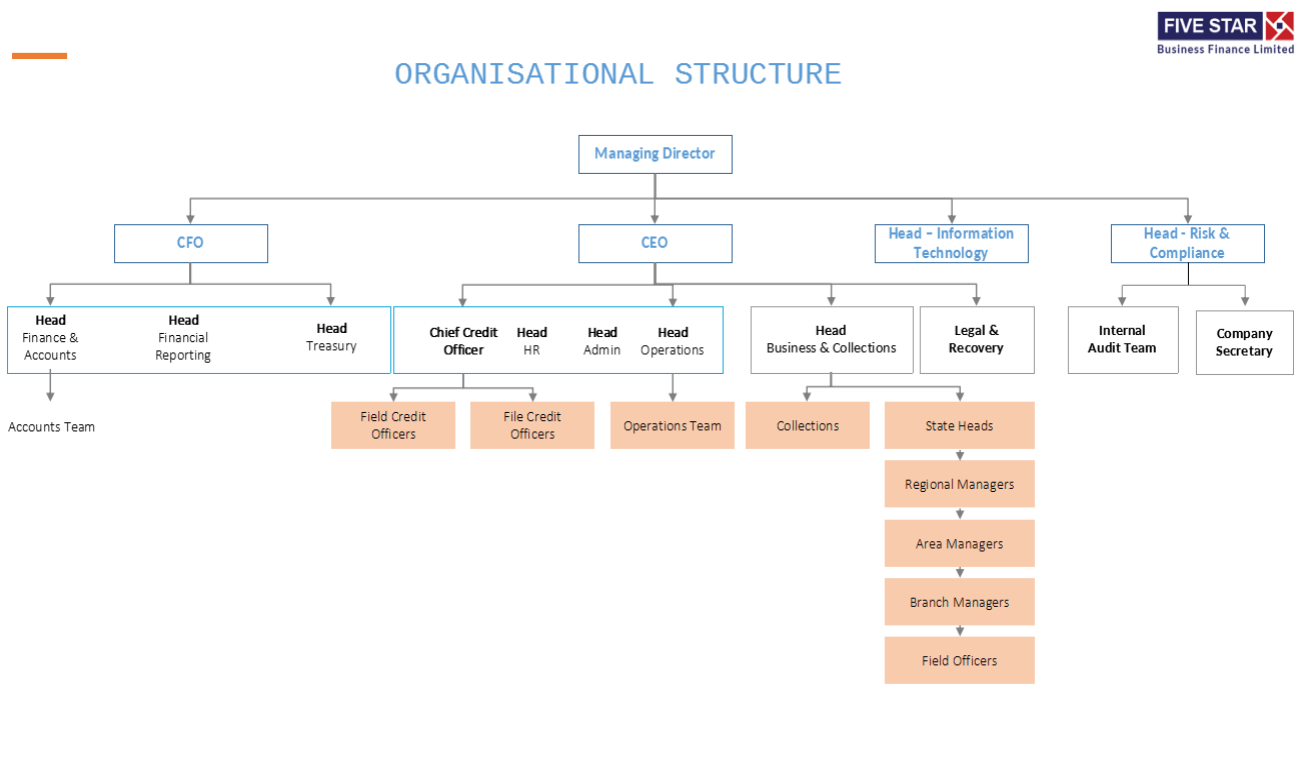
FIVE STAR
Business Finance Limited

ORGANISATIONAL STRUCTURE

Managing Director

CFO

CEO

Head - Information Technology

Head - Risk & Compliance

Head Finance & Accounts

Head Financial Reporting

Head Treasury

Chief Credit Officer

Head HR

Head Admin

Head Operations

Head Business & Collections

Legal & Recovery

Internal Audit Team

Company Secretary

Accounts Team

Field Credit Officers

File Credit Officers

Operations Team

Collections

State Heads

Regional Managers

Area Managers

Branch Managers

Field Officers